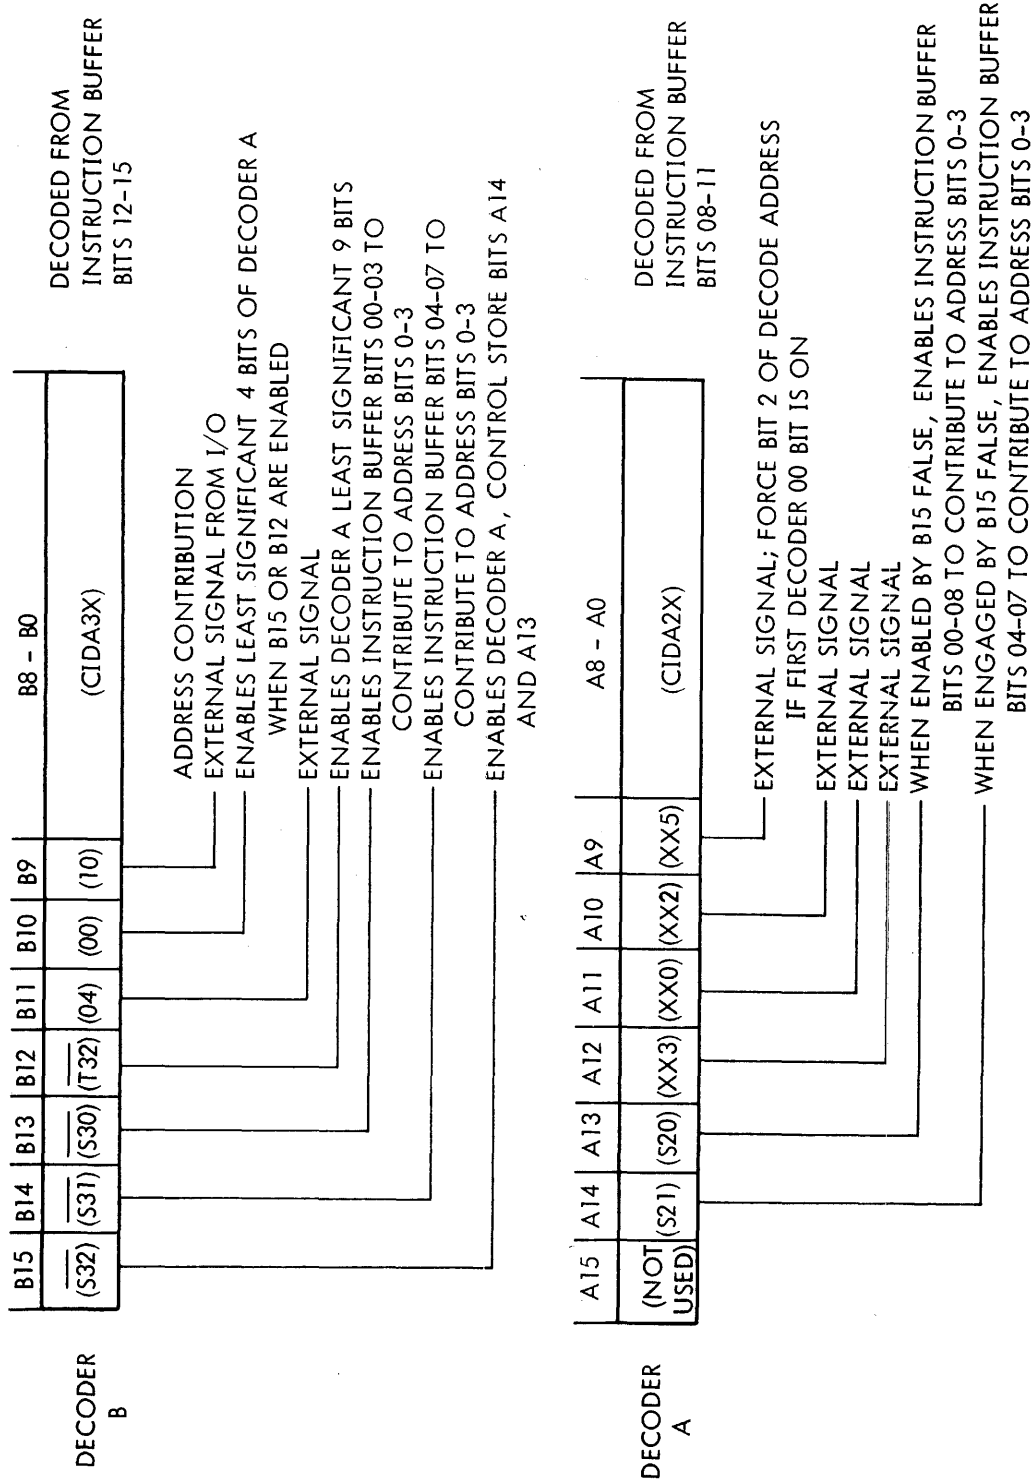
DECODER B

| B15 | B14 | B13 | B12 | B11 | B10 | B9 | B8 - B0 |
|---|---|---|---|---|---|---|---|
| $(\overline{S32})$ | $(\overline{S31})$ | $(\overline{S30})$ | $(\overline{T32})$ | (04) | (00) | (10) | (CIDA3X) |

DECODED FROM INSTRUCTION BUFFER BITS 12-15

ADDRESS CONTRIBUTION
EXTERNAL SIGNAL FROM I/O
ENABLES LEAST SIGNIFICANT 4 BITS OF DECODER A WHEN B15 OR B12 ARE ENABLED
EXTERNAL SIGNAL
ENABLES DECODER A LEAST SIGNIFICANT 9 BITS
ENABLES INSTRUCTION BUFFER BITS 00-03 TO CONTRIBUTE TO ADDRESS BITS 0-3
ENABLES INSTRUCTION BUFFER BITS 04-07 TO CONTRIBUTE TO ADDRESS BITS 0-3
ENABLES DECODER A, CONTROL STORE BITS A14 AND A13

DECODER A

| A15 | A14 | A13 | A12 | A11 | A10 | A9 | A8 - A0 |
|---|---|---|---|---|---|---|---|
| (NOT USED) | (S21) | (S20) | (XX3) | (XX0) | (XX2) | (XX5) | (CIDA2X) |

DECODED FROM INSTRUCTION BUFFER BITS 08-11

EXTERNAL SIGNAL; FORCE BIT 2 OF DECODE ADDRESS IF FIRST DECODER 00 BIT IS ON
EXTERNAL SIGNAL
EXTERNAL SIGNAL
EXTERNAL SIGNAL
WHEN ENABLED BY B15 FALSE, ENABLES INSTRUCTION BUFFER BITS 00-08 TO CONTRIBUTE TO ADDRESS BITS 0-3
WHEN ENGAGED BY B15 FALSE, ENABLES INSTRUCTION BUFFER BITS 04-07 TO CONTRIBUTE TO ADDRESS BITS 0-3